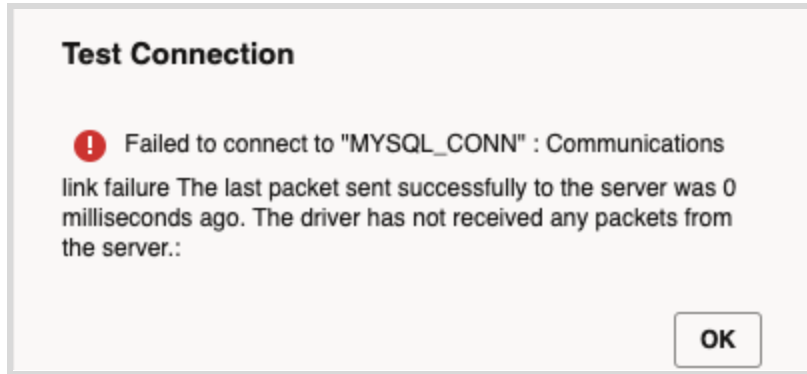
Test Connection

Failed to connect to "MYSQL_CONN" : Communications link failure The last packet sent successfully to the server was 0 milliseconds ago. The driver has not received any packets from the server.:

OK